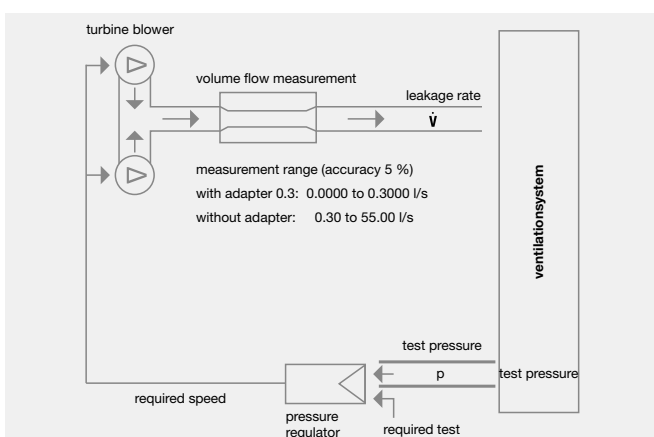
turbine blower

volume flow measurement

leakage rate

$\dot{V}$

measurement range (accuracy 5 %)

with adapter 0.3: 0.0000 to 0.3000 l/s

without adapter: 0.30 to 55.00 l/s

ventilationsystem

test pressure

p

test pressure

required speed

pressure regulator

required test